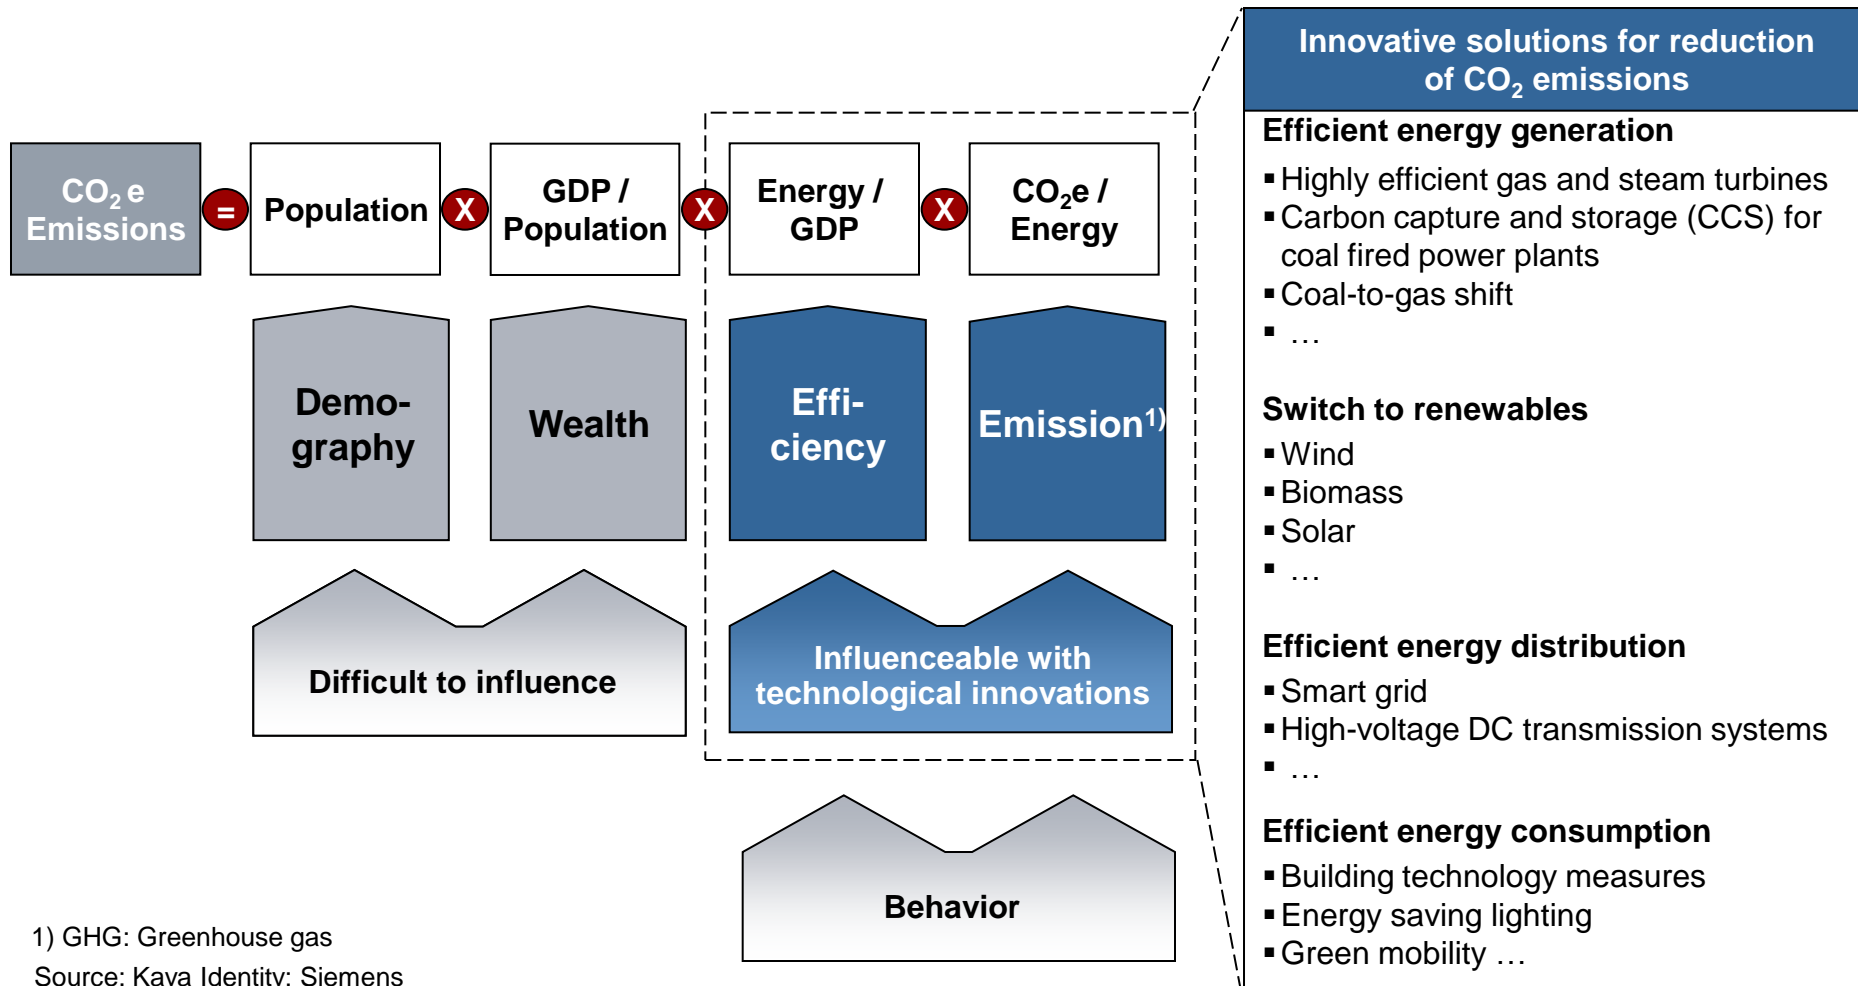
$CO_2$ e Emissions = Population X GDP / Population X Energy / GDP X $CO_2$e / Energy

Demo-graphy

Wealth

Effi-ciency

Emission$^{1)}$

Difficult to influence

Influenceable with technological innovations

Behavior

Innovative solutions for reduction of $CO_2$ emissions

Efficient energy generation

▪ Highly efficient gas and steam turbines
▪ Carbon capture and storage (CCS) for coal fired power plants
▪ Coal-to-gas shift
▪ …

Switch to renewables

▪ Wind
▪ Biomass
▪ Solar
▪ …

Efficient energy distribution

▪ Smart grid
▪ High-voltage DC transmission systems
▪ …

Efficient energy consumption

▪ Building technology measures
▪ Energy saving lighting
▪ Green mobility …

1) GHG: Greenhouse gas

Source: Kaya Identity; Siemens